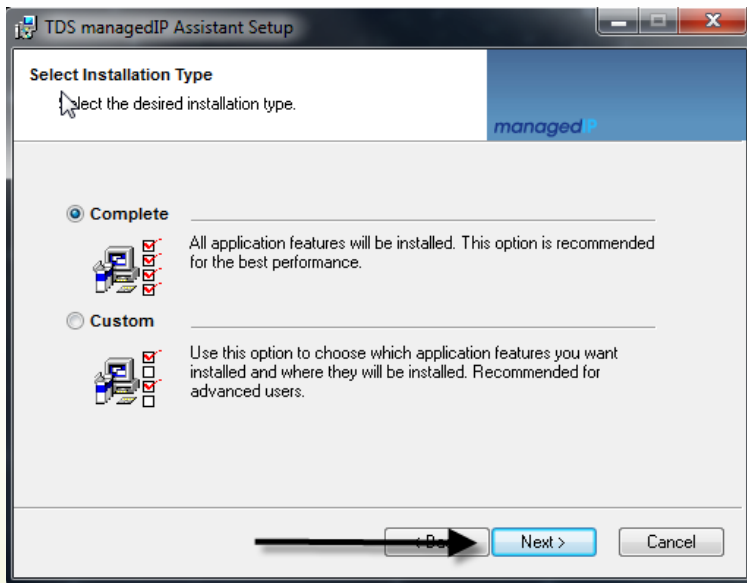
TDS managedIP Assistant Setup

Select Installation Type

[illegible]lect the desired installation type.

managedIP

Complete

All application features will be installed. This option is recommended for the best performance.

Custom

Use this option to choose which application features you want installed and where they will be installed. Recommended for advanced users.

< Ba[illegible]

Next >

Cancel